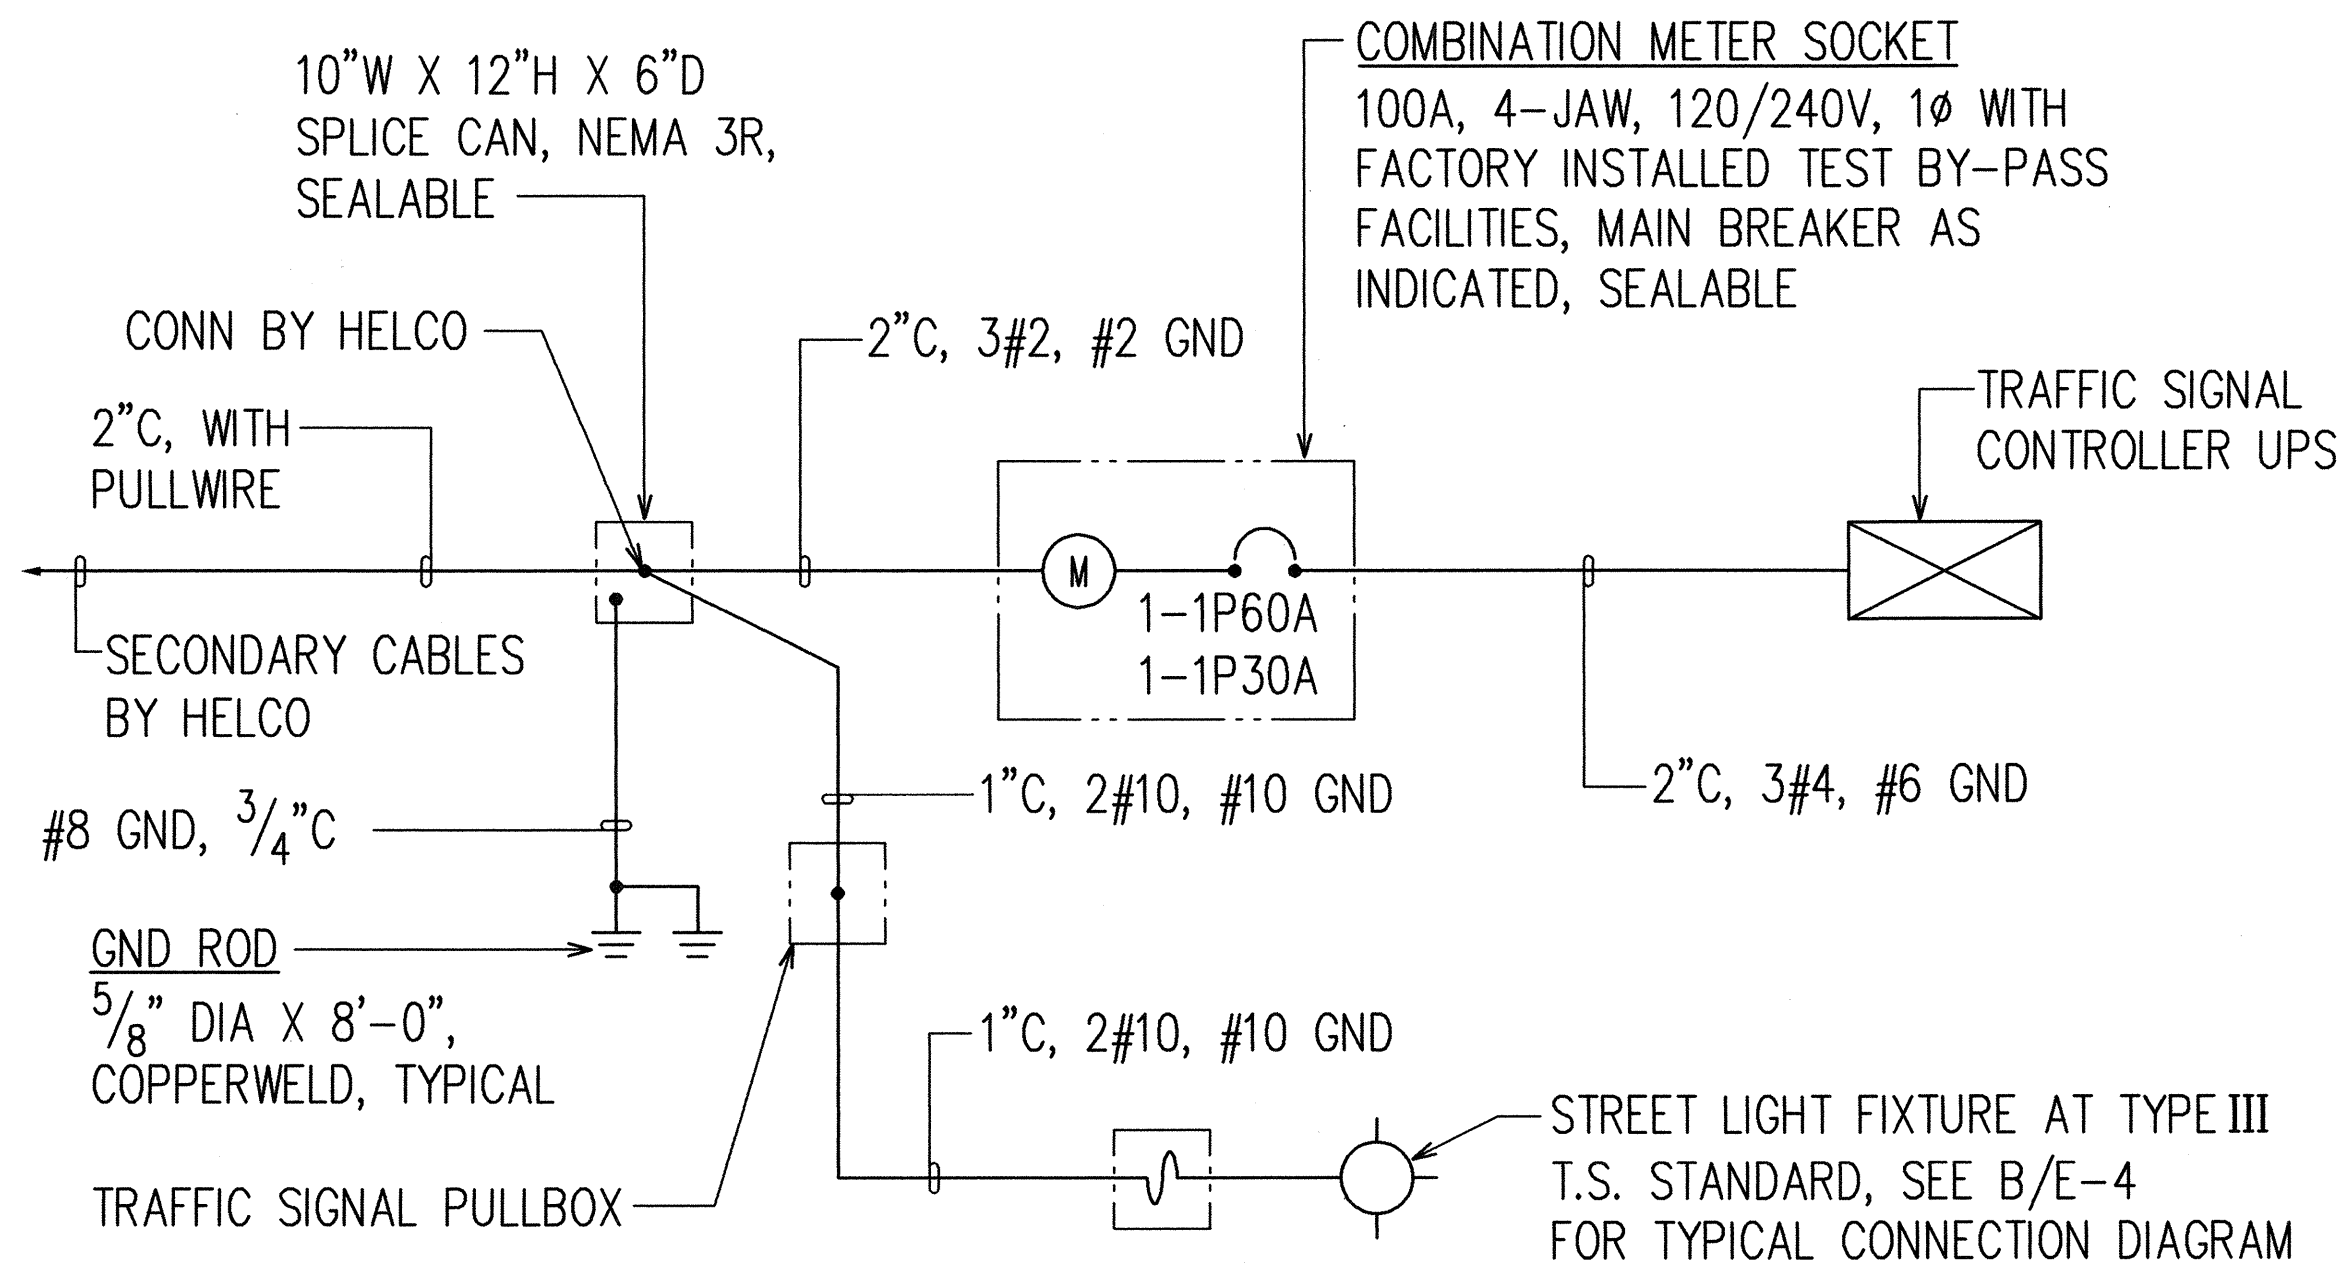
10"W X 12"H X 6"D
SPLICE CAN, NEMA 3R,
SEALABLE

COMBINATION METER SOCKET
100A, 4-JAW, 120/240V, 1Ø WITH FACTORY INSTALLED TEST BY-PASS FACILITIES, MAIN BREAKER AS INDICATED, SEALABLE

CONN BY HELCO

2"C, 3#2, #2 GND

2"C, WITH
PULLWIRE

TRAFFIC SIGNAL
CONTROLLER UPS

M

1-1P60A
1-1P30A

SECONDARY CABLES
BY HELCO

1"C, 2#10, #10 GND

2"C, 3#4, #6 GND

#8 GND, $\frac{3}{4}$"C

GND ROD
$\frac{5}{8}$" DIA X 8'-0",
COPPERWELD, TYPICAL

1"C, 2#10, #10 GND

STREET LIGHT FIXTURE AT TYPE III
T.S. STANDARD, SEE B/E-4
FOR TYPICAL CONNECTION DIAGRAM

TRAFFIC SIGNAL PULLBOX